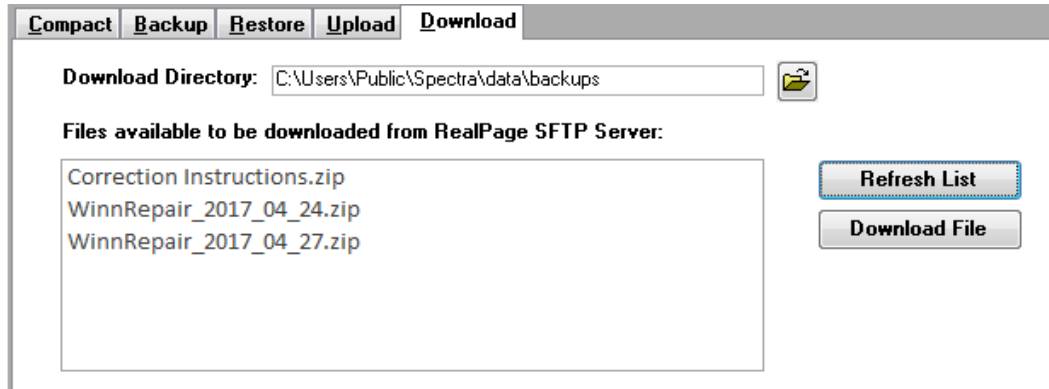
Compact | Backup | Restore | Upload | Download

Download Directory: C:\Users\Public\Spectra\data\backups

Files available to be downloaded from RealPage SFTP Server:

Correction Instructions.zip
WinnRepair_2017_04_24.zip
WinnRepair_2017_04_27.zip

Refresh List

Download File